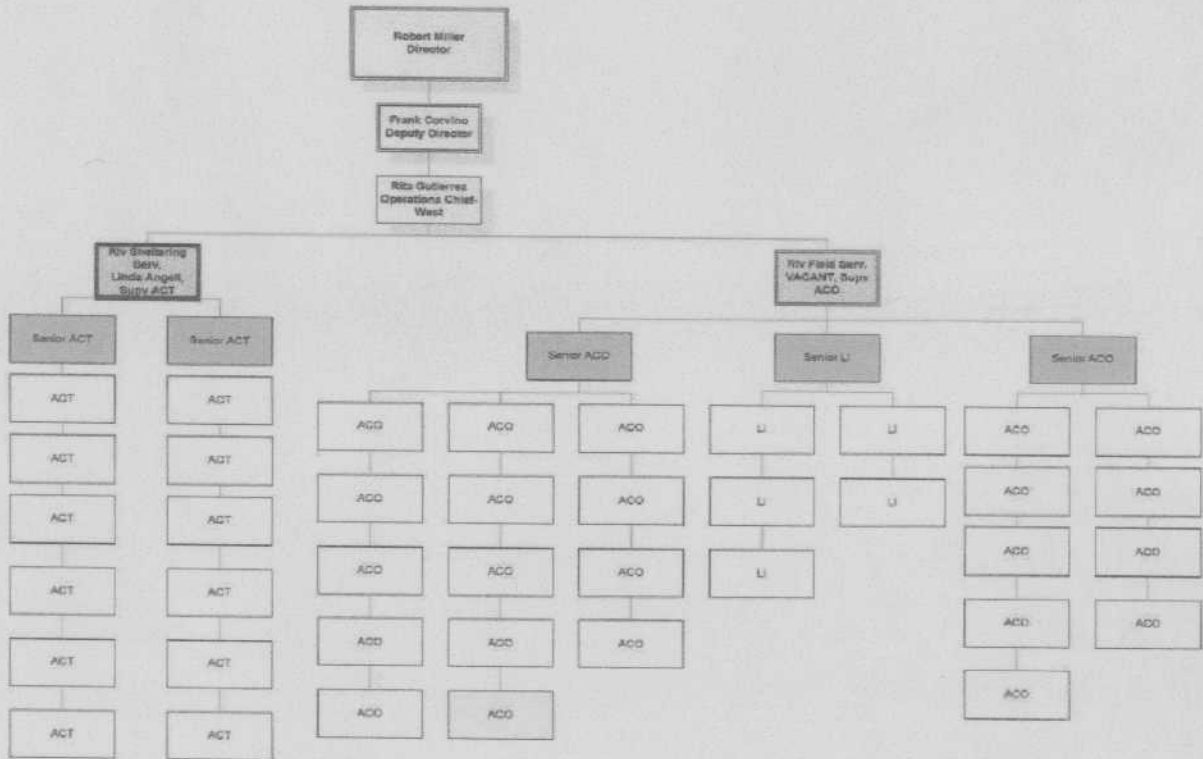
Robert Miller
Director

Frank Corvino
Deputy Director

Rita Gutierrez
Operations Chief-West

Riv Sheltering Serv.
Linda Angell,
Supv ACT

Senior ACT

ACT
ACT
ACT
ACT
ACT
ACT

Senior ACT

ACT
ACT
ACT
ACT
ACT
ACT

Riv Field Serv.
VACANT, Supv
ACO

Senior ACO

ACO
ACO
ACO
ACO
ACO

ACO
ACO
ACO
ACO
ACO

ACO
ACO
ACO
ACO

Senior LI

LI
LI
LI

LI
LI

Senior ACO

ACO
ACO
ACO
ACO
ACO

ACO
ACO
ACO
ACO